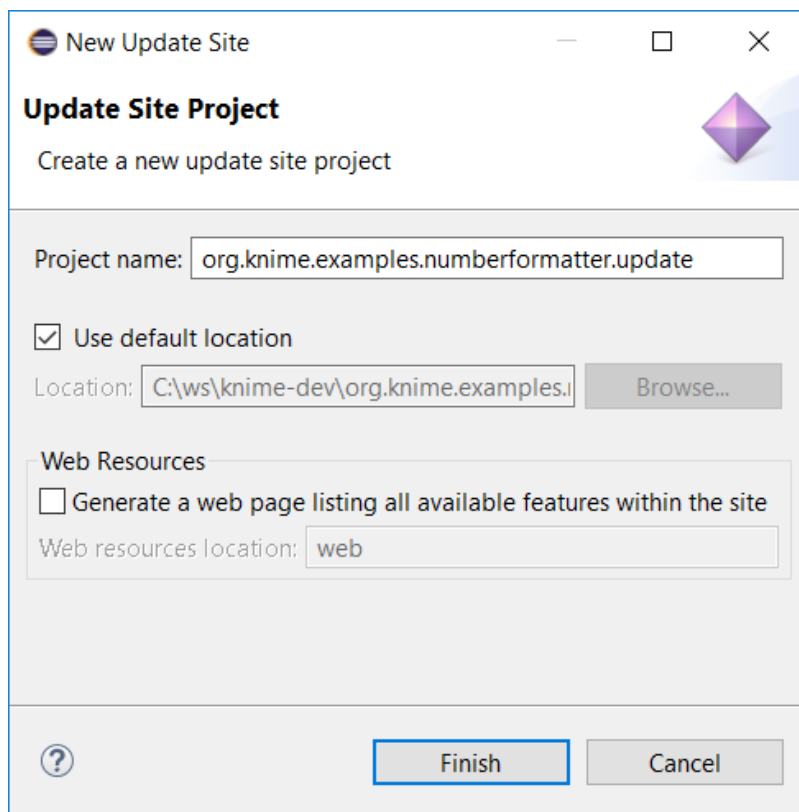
New Update Site

Update Site Project

Create a new update site project

Project name: org.knime.examples.numberformatter.update

Use default location

Location: C:\ws\knime-dev\org.knime.examples.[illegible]

Browse...

Web Resources

Generate a web page listing all available features within the site

Web resources location: web

?

Finish

Cancel